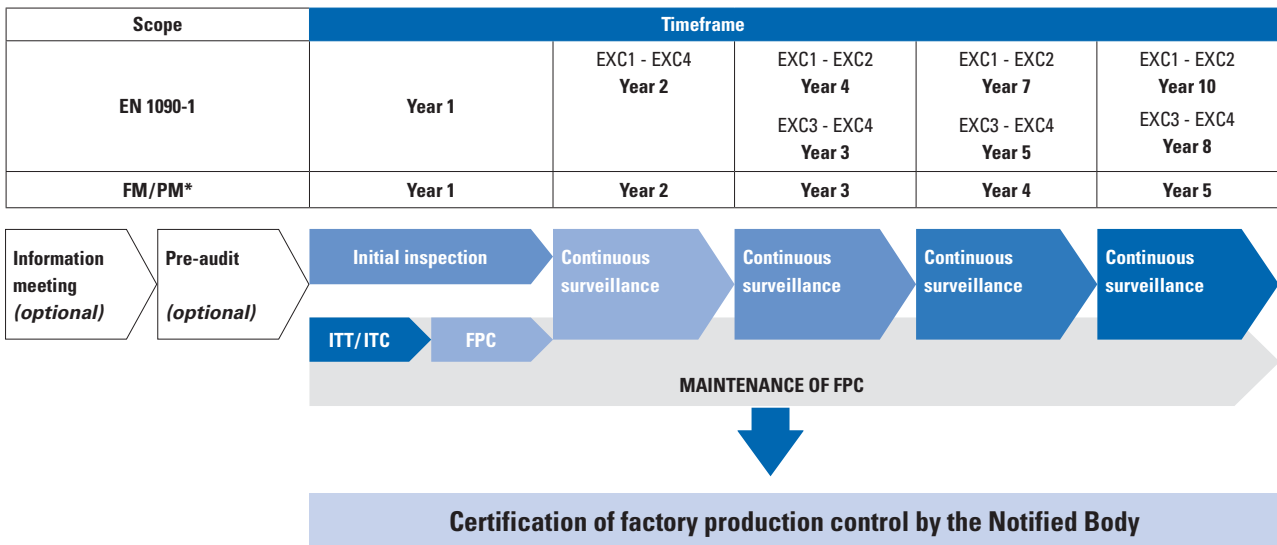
| Scope | Timeframe | | | | |
|---|---|---|---|---|---|
| EN 1090-1 | Year 1 | EXC1 - EXC4 Year 2 | EXC1 - EXC2 Year 4 EXC3 - EXC4 Year 3 | EXC1 - EXC2 Year 7 EXC3 - EXC4 Year 5 | EXC1 - EXC2 Year 10 EXC3 - EXC4 Year 8 |
| FM/PM* | Year 1 | Year 2 | Year 3 | Year 4 | Year 5 |

Information meeting *(optional)*

Pre-audit *(optional)*

Initial inspection

Continuous surveillance

Continuous surveillance

Continuous surveillance

Continuous surveillance

ITT/ITC

FPC

MAINTENANCE OF FPC

Certification of factory production control by the Notified Body